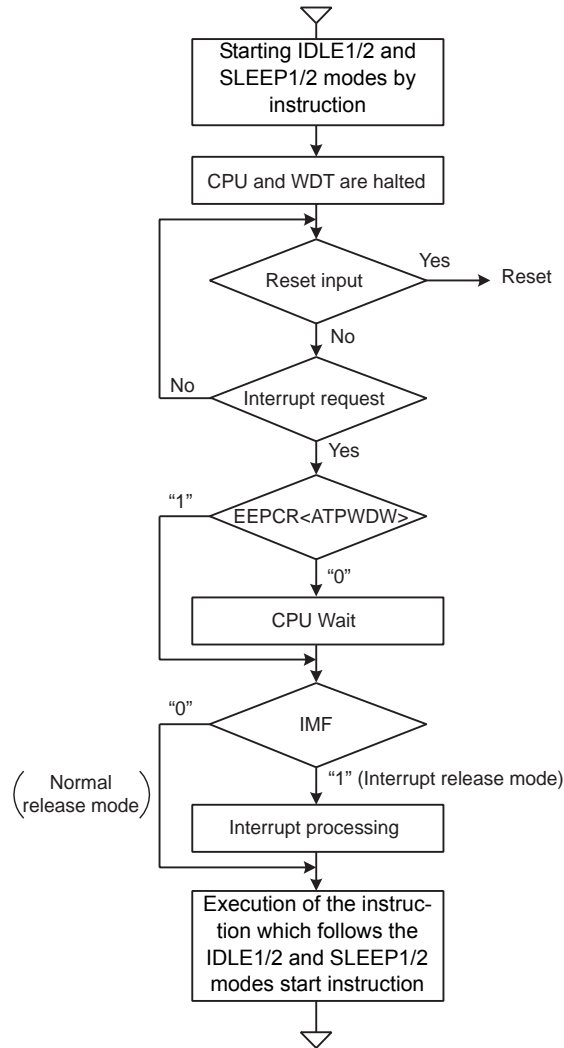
Starting IDLE1/2 and SLEEP1/2 modes by instruction

CPU and WDT are halted

Reset input

Yes

Reset

No

No

Interrupt request

Yes

"1"

EEPCR<ATPWDW>

"0"

CPU Wait

"0"

IMF

(Normal release mode)

"1" (Interrupt release mode)

Interrupt processing

Execution of the instruction which follows the IDLE1/2 and SLEEP1/2 modes start instruction